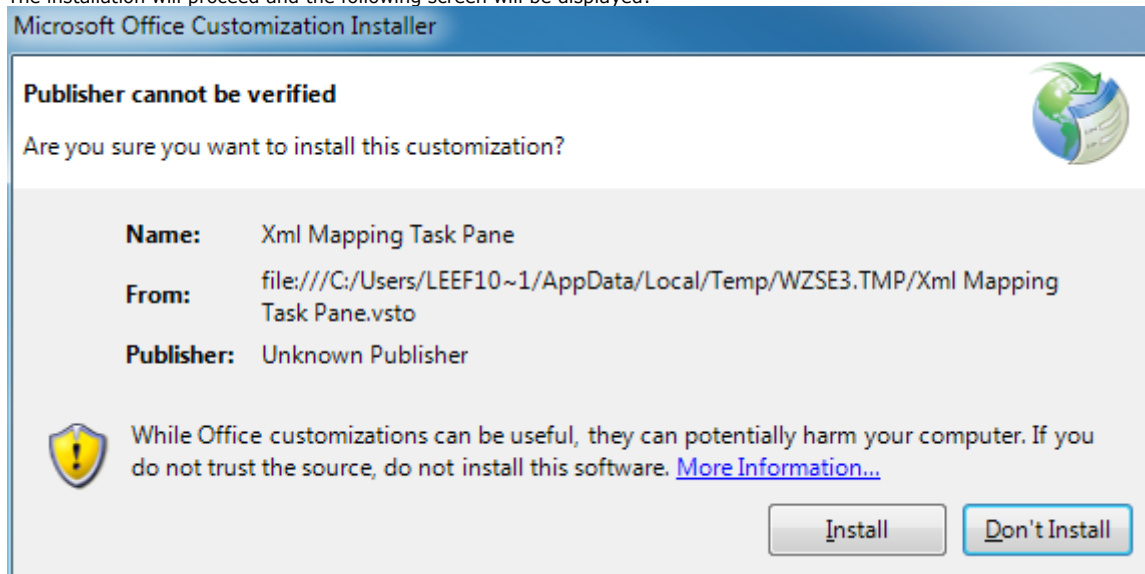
The installation will proceed and the following screen will be displayed:

Microsoft Office Customization Installer

Publisher cannot be verified

Are you sure you want to install this customization?

Name: Xml Mapping Task Pane

From: file:///C:/Users/LEEF10~1/AppData/Local/Temp/WZSE3.TMP/Xml Mapping Task Pane.vsto

Publisher: Unknown Publisher

While Office customizations can be useful, they can potentially harm your computer. If you do not trust the source, do not install this software. More Information...

Install

Don't Install